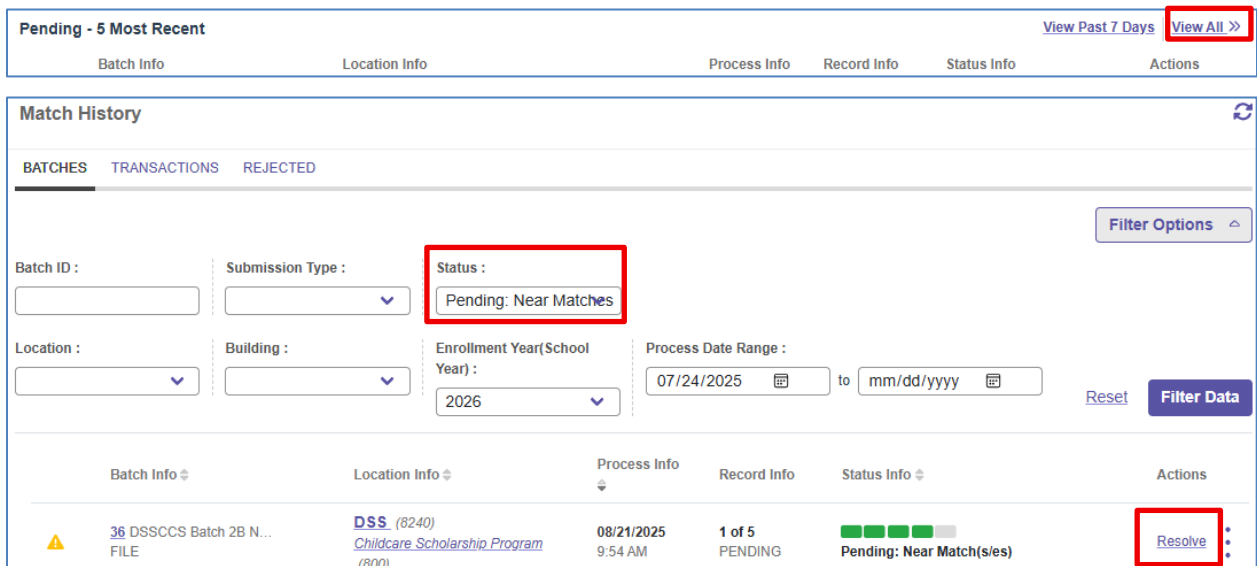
Pending - 5 Most Recent

View Past 7 Days View All »

Batch Info Location Info Process Info Record Info Status Info Actions

Match History

BATCHES TRANSACTIONS REJECTED

Filter Options

Batch ID :

Submission Type :

Status :

Pending: Near Matches

Location :

Building :

Enrollment Year(School Year) :

2026

Process Date Range :

07/24/2025 to mm/dd/yyyy

Reset

Filter Data

| | Batch Info | Location Info | Process Info | Record Info | Status Info | Actions |
|---|---|---|---|---|---|---|
| | 36 DSSCCS Batch 2B N... FILE | DSS (8240) Childcare Scholarship Program (800) | 08/21/2025 9:54 AM | 1 of 5 PENDING | Pending: Near Match(s/es) | Resolve |